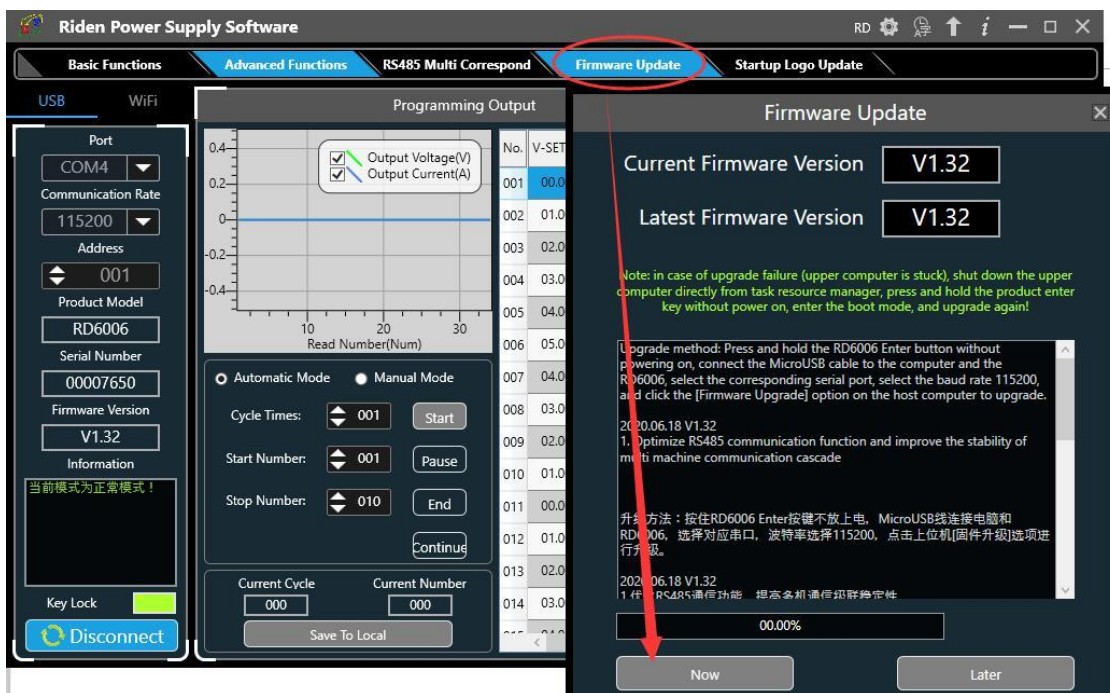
Riden Power Supply Software

RD

Basic Functions | Advanced Functions | RS485 Multi Correspond | Firmware Update | Startup Logo Update

USB WiFi

Port
COM4
Communication Rate
115200
Address
001
Product Model
RD6006
Serial Number
00007650
Firmware Version
V1.32
Information
当前模式为正常模式！

Key Lock

Disconnect

Programming Output

0.4
0.2
0
-0.2
-0.4
10 20 30
Read Number(Num)

Output Voltage(V)
Output Current(A)

Automatic Mode Manual Mode

Cycle Times: 001 Start
Start Number: 001 Pause
Stop Number: 010 End
Continue

Current Cycle 000
Current Number 000
Save To Local

| No. | V-SET |
|---|---|
| 001 | 00.0 |
| 002 | 01.0 |
| 003 | 02.0 |
| 004 | 03.0 |
| 005 | 04.0 |
| 006 | 05.0 |
| 007 | 04.0 |
| 008 | 03.0 |
| 009 | 02.0 |
| 010 | 01.0 |
| 011 | 00.0 |
| 012 | 01.0 |
| 013 | 02.0 |
| 014 | 03.0 |

Firmware Update

Current Firmware Version V1.32

Latest Firmware Version V1.32

Note: in case of upgrade failure (upper computer is stuck), shut down the upper computer directly from task resource manager, press and hold the product enter key without power on, enter the boot mode, and upgrade again!

Upgrade method: Press and hold the RD6006 Enter button without powering on, connect the MicroUSB cable to the computer and the RD6006, select the corresponding serial port, select the baud rate 115200, and click the [Firmware Upgrade] option on the host computer to upgrade.

2020.06.18 V1.32
1. Optimize RS485 communication function and improve the stability of multi machine communication cascade

升级方法：按住RD6006 Enter按键不放上电，MicroUSB线连接电脑和RD6006，选择对应串口，波特率选择115200，点击上位机[固件升级]选项进行升级。

2020.06.18 V1.32
1.优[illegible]RS485通信功能，提高多机通信级联稳定性

00.00%

Now Later